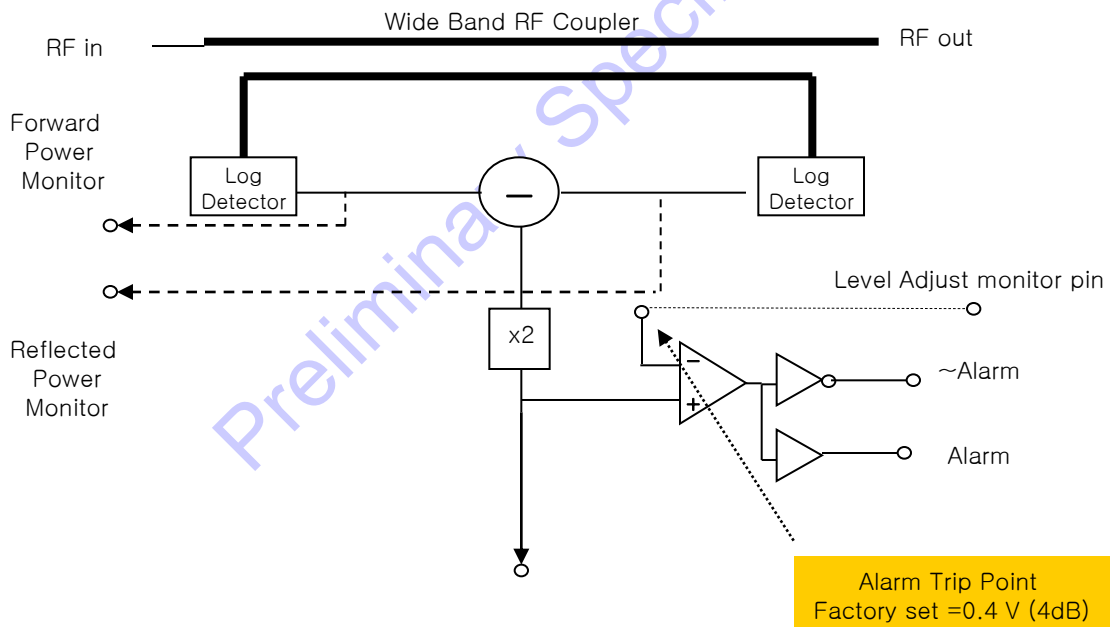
Wide Band RF Coupler

RF in

RF out

Forward Power Monitor

Log Detector

Log Detector

Level Adjust monitor pin

x2

Reflected Power Monitor

~Alarm

Alarm

Alarm Trip Point
Factory set =0.4 V (4dB)

Preliminary Spec